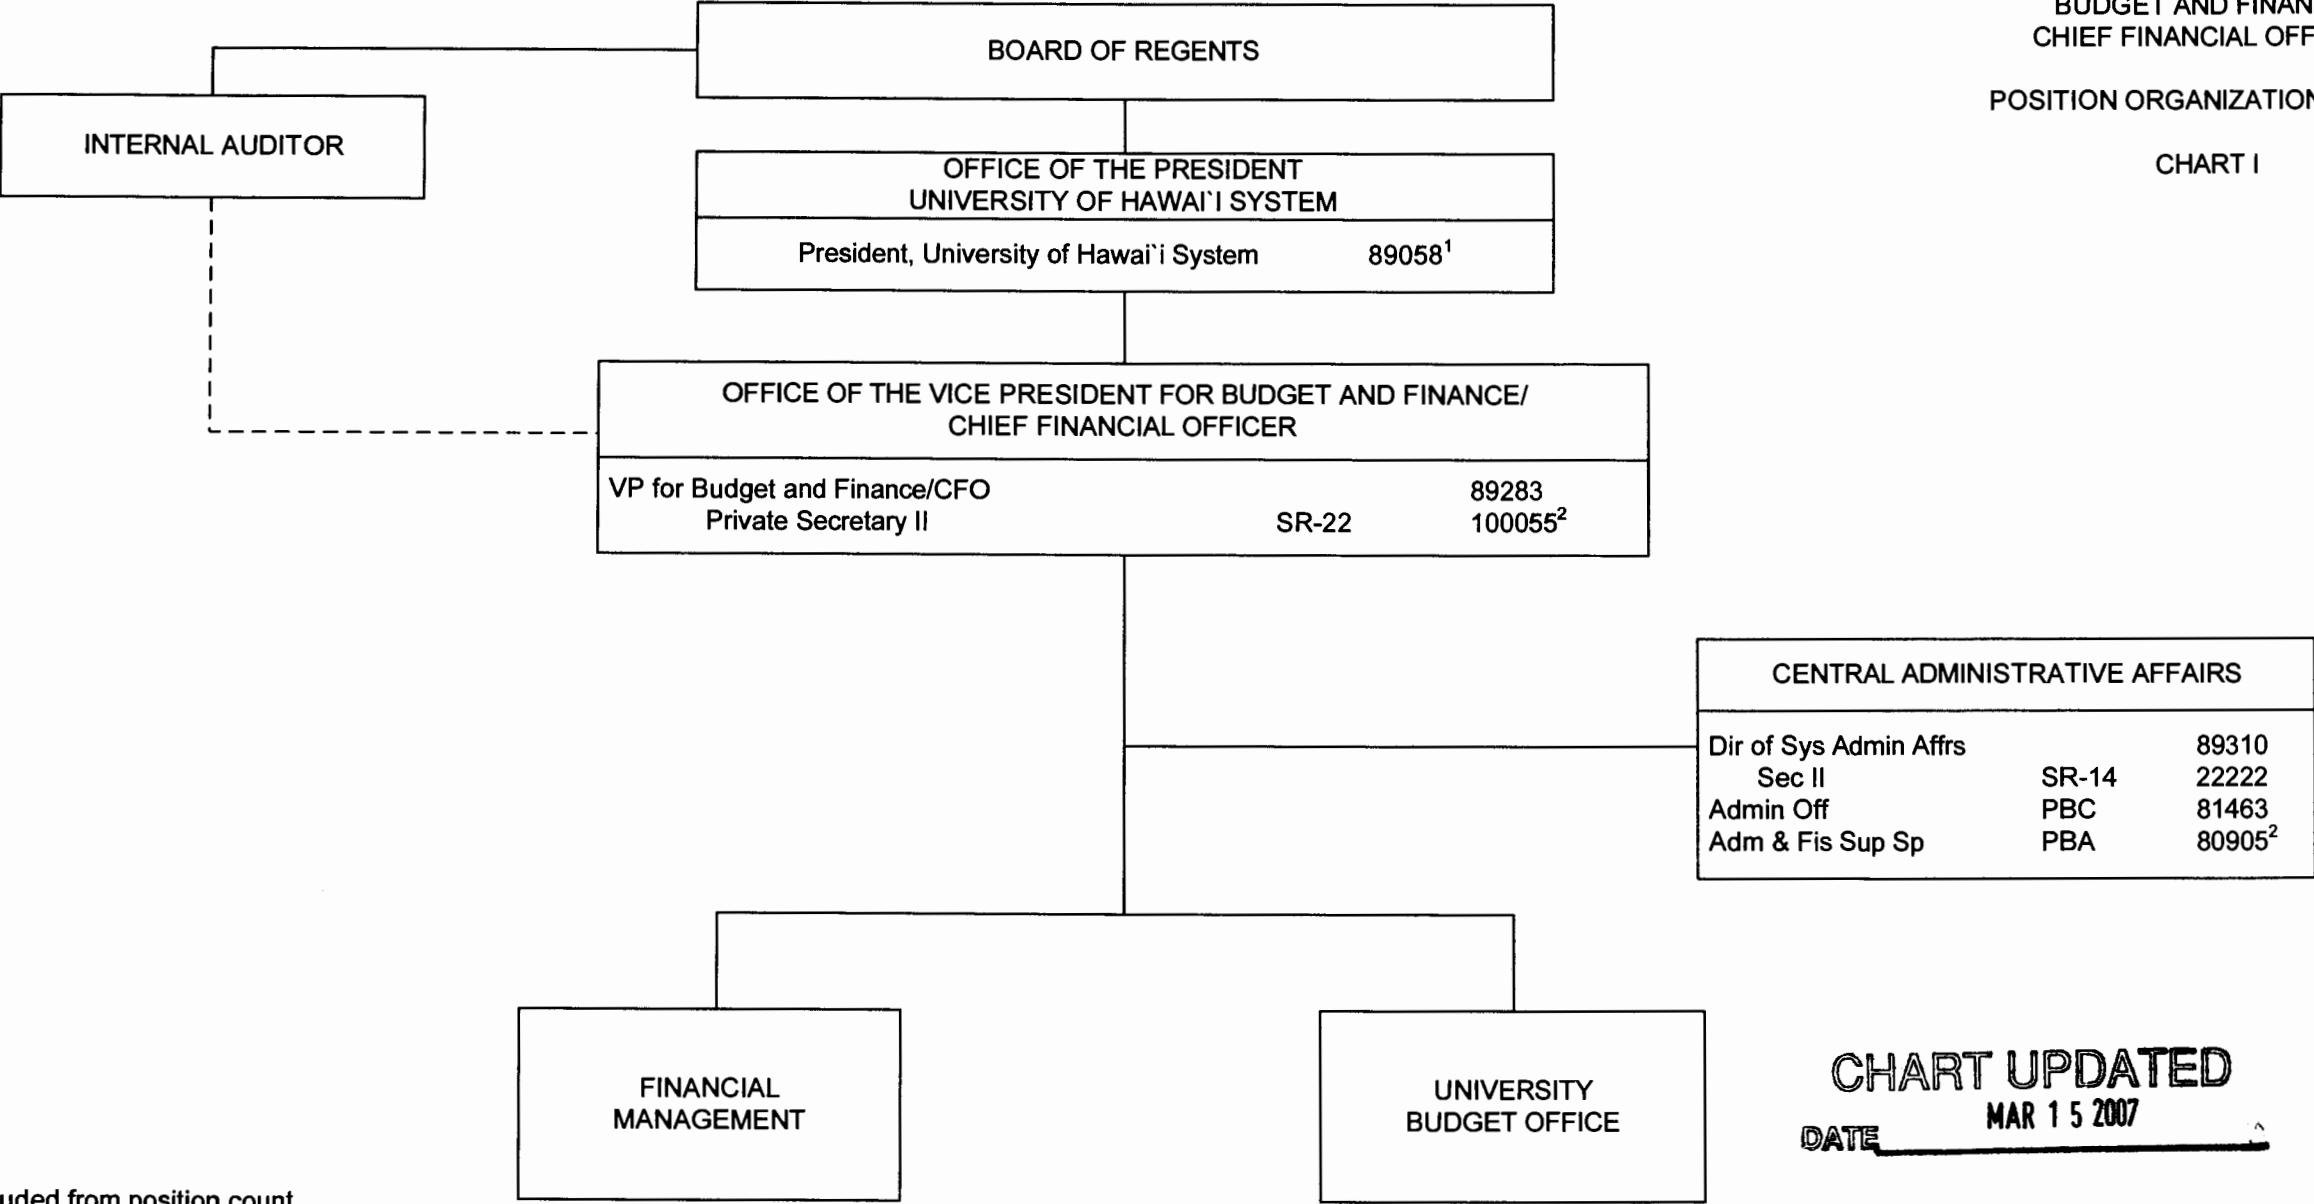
BUDGET AND FINAN
CHIEF FINANCIAL OFF

POSITION ORGANIZATION

CHART I

BOARD OF REGENTS

INTERNAL AUDITOR

OFFICE OF THE PRESIDENT
UNIVERSITY OF HAWAI`I SYSTEM

President, University of Hawai`i System 89058$^1$

OFFICE OF THE VICE PRESIDENT FOR BUDGET AND FINANCE/
CHIEF FINANCIAL OFFICER

| | | |
|---|---|---|
| VP for Budget and Finance/CFO | | 89283 |
| Private Secretary II | SR-22 | 100055$^2$ |

CENTRAL ADMINISTRATIVE AFFAIRS

| | | |
|---|---|---|
| Dir of Sys Admin Affrs | | 89310 |
| Sec II | SR-14 | 22222 |
| Admin Off | PBC | 81463 |
| Adm & Fis Sup Sp | PBA | 80905$^2$ |

FINANCIAL MANAGEMENT

UNIVERSITY BUDGET OFFICE

CHART UPDATED
DATE MAR 1 5 2007

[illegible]uded from position count